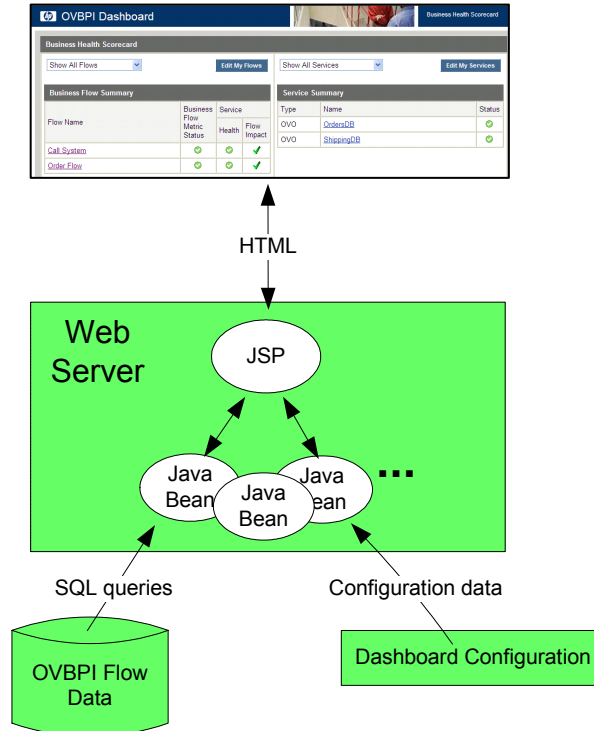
OVBPI Dashboard

Business Health Scorecard

Business Health Scorecard

Show All Flows

Edit My Flows

Show All Services

Edit My Services

Business Flow Summary

| Flow Name | Business Flow Metric Status | Service Health | Flow Impact |
|---|---|---|---|
| Call System | | | |
| Order Flow | | | |

Service Summary

| Type | Name | Status |
|---|---|---|
| OVO | OrdersDB | |
| OVO | ShippingDB | |

HTML

Web Server

JSP

Java Bean

Java Bean

Java Bean

...

SQL queries

Configuration data

OVBPI Flow Data

Dashboard Configuration